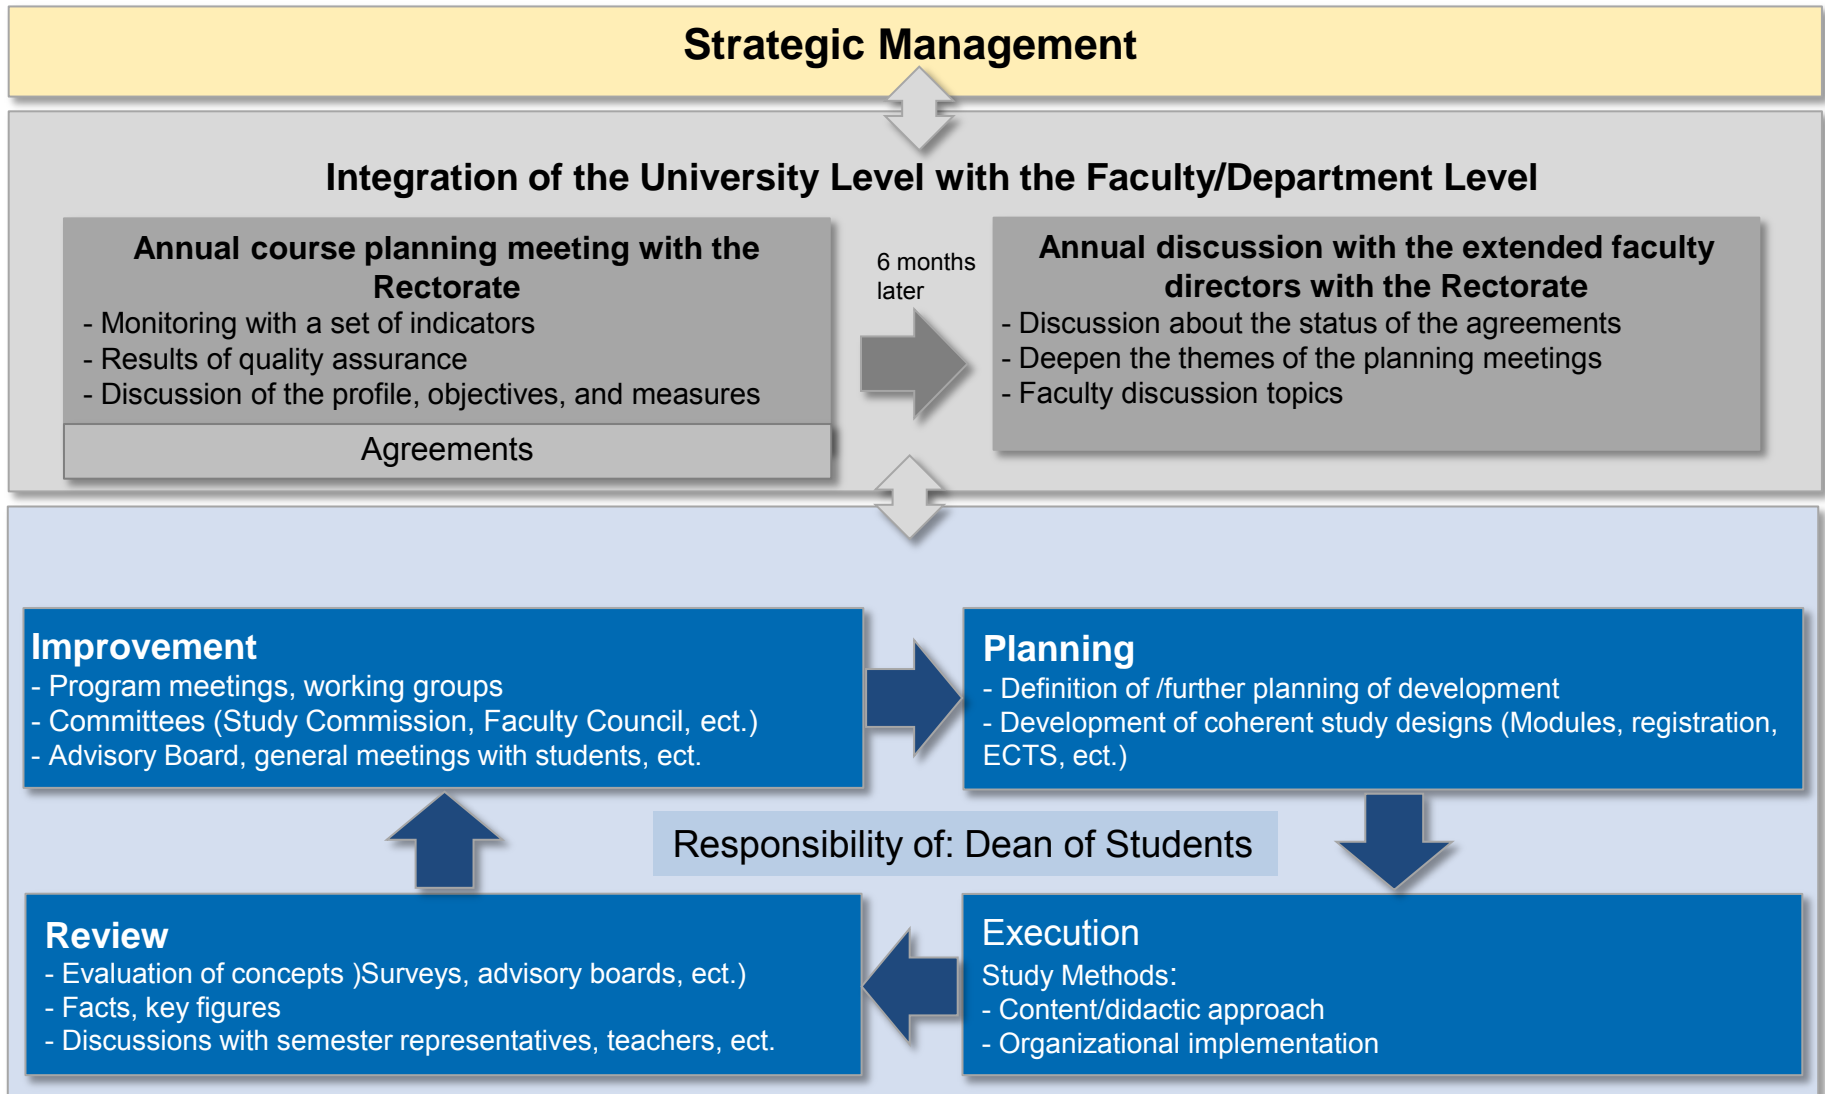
Strategic Management

Integration of the University Level with the Faculty/Department Level

Annual course planning meeting with the Rectorate
- Monitoring with a set of indicators
- Results of quality assurance
- Discussion of the profile, objectives, and measures

Agreements

6 months later

Annual discussion with the extended faculty directors with the Rectorate
- Discussion about the status of the agreements
- Deepen the themes of the planning meetings
- Faculty discussion topics

Improvement
- Program meetings, working groups
- Committees (Study Commission, Faculty Council, ect.)
- Advisory Board, general meetings with students, ect.

Planning
- Definition of /further planning of development
- Development of coherent study designs (Modules, registration, ECTS, ect.)

Responsibility of: Dean of Students

Review
- Evaluation of concepts )Surveys, advisory boards, ect.)
- Facts, key figures
- Discussions with semester representatives, teachers, ect.

Execution
Study Methods:
- Content/didactic approach
- Organizational implementation